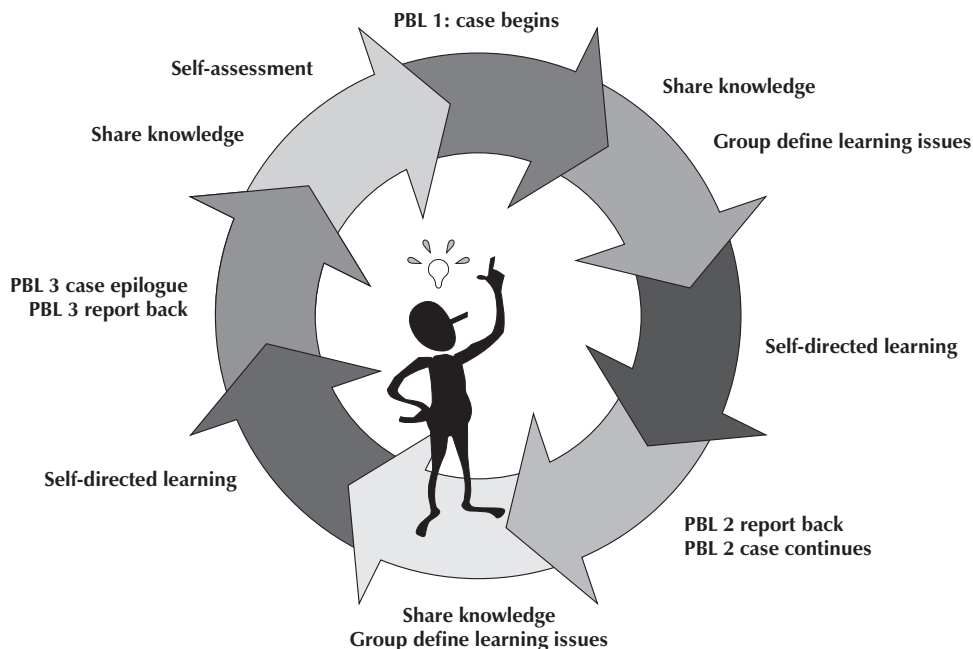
PBL 1: case begins

Share knowledge

Group define learning issues

Self-directed learning

PBL 2 report back
PBL 2 case continues

Share knowledge
Group define learning issues

Self-directed learning

PBL 3 case epilogue
PBL 3 report back

Share knowledge

Self-assessment